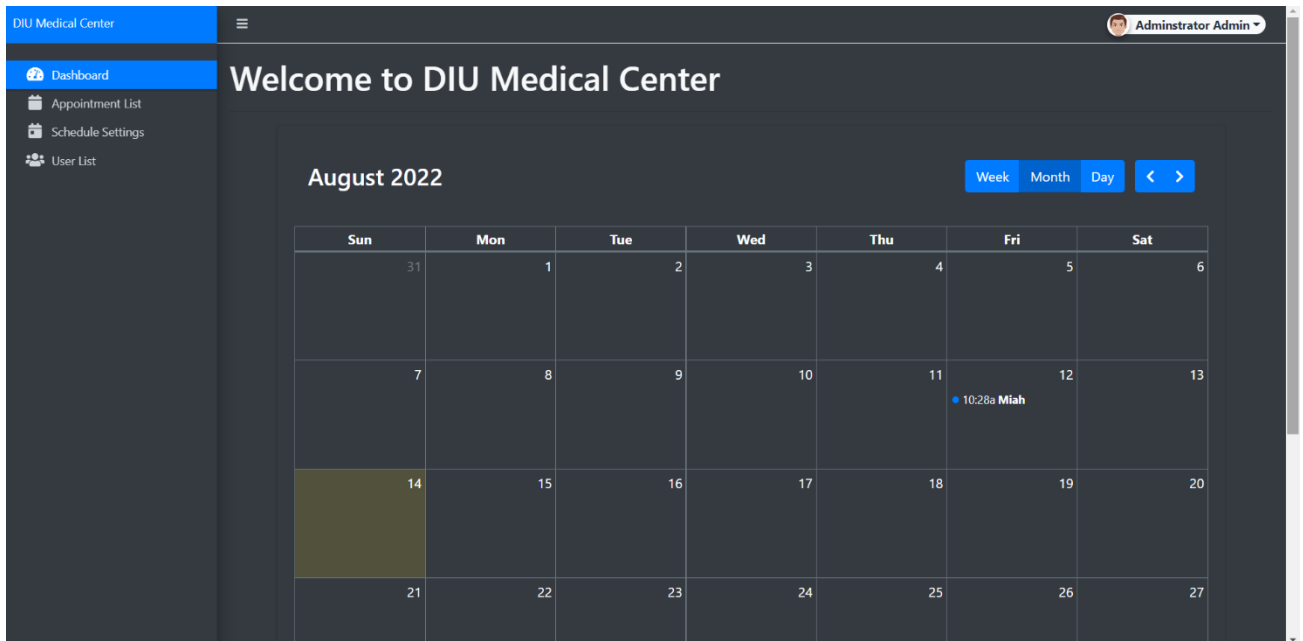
DIU Medical Center

Dashboard
Appointment List
Schedule Settings
User List

Adminstrator Admin

Welcome to DIU Medical Center

August 2022

Week Month Day

| Sun | Mon | Tue | Wed | Thu | Fri | Sat |
|---|---|---|---|---|---|---|
| 31 | 1 | 2 | 3 | 4 | 5 | 6 |
| 7 | 8 | 9 | 10 | 11 | 12 10:28a **Miah** | 13 |
| 14 | 15 | 16 | 17 | 18 | 19 | 20 |
| 21 | 22 | 23 | 24 | 25 | 26 | 27 |